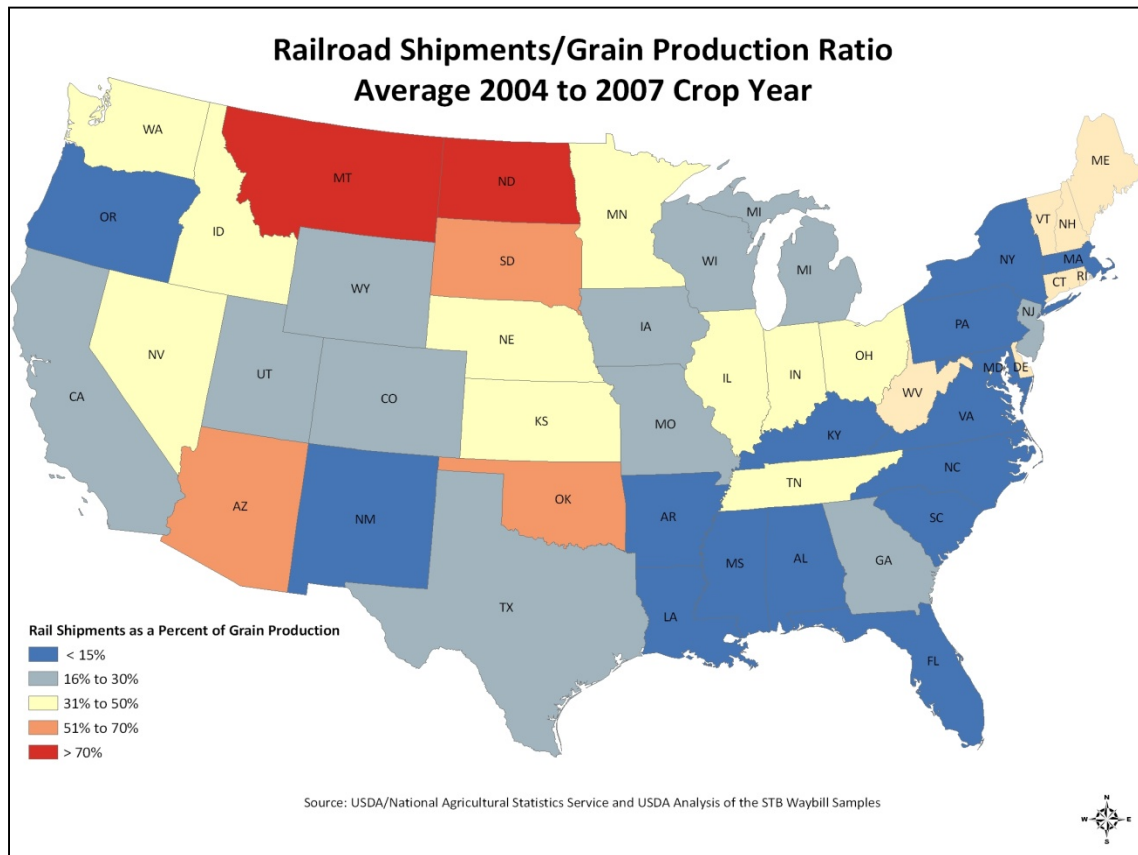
Railroad Shipments/Grain Production Ratio
Average 2004 to 2007 Crop Year

WA
MT
ND
ME
MN
MI
OR
ID
VT
NH
SD
WI
MI
NY
MA
WY
CT
RI
IA
NJ
PA
NV
NE
UT
OH
IL
IN
MD
DE
CA
CO
WV
KS
VA
MO
KY
NC
TN
AZ
OK
NM
AR
SC
MS
AL
GA
TX
LA
FL

Rail Shipments as a Percent of Grain Production
< 15%
16% to 30%
31% to 50%
51% to 70%
> 70%

Source: USDA/National Agricultural Statistics Service and USDA Analysis of the STB Waybill Samples

N
W
E
S